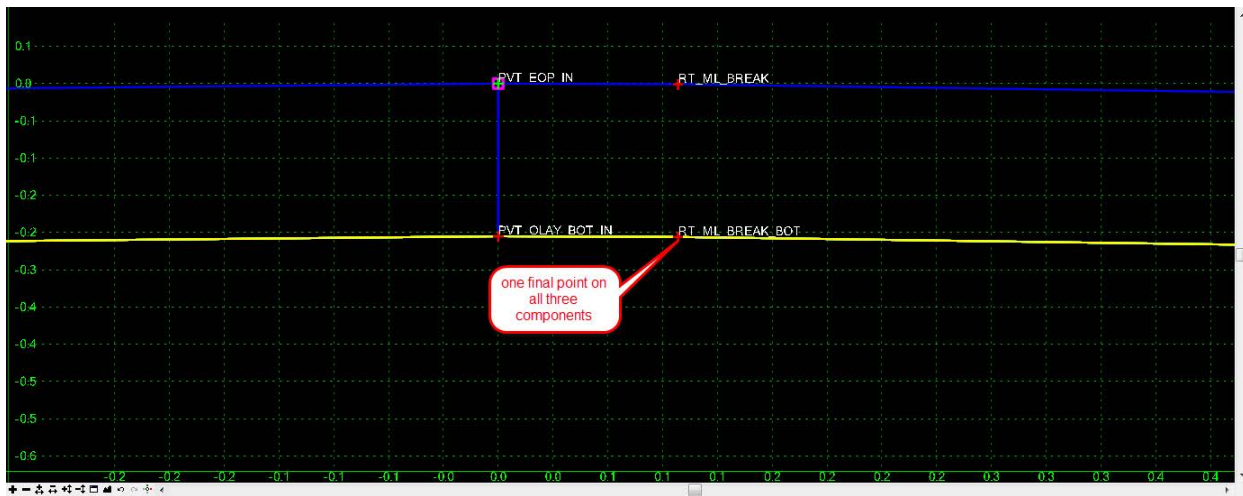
0.1
0.0
-0.1
-0.1
-0.2
-0.2
-0.3
-0.4
-0.4
-0.5
-0.5
-0.6

PVT_EOP_IN
RT_ML_BREAK
PVT_OLAY_BOT_IN
RT_ML_BREAK_BOT

one final point on all three components

-0.2 -0.2 -0.2 -0.1 -0.1 -0.1 -0.0 0.0 0.0 0.1 0.1 0.1 0.2 0.2 0.2 0.2 0.3 0.3 0.3 0.4 0.4